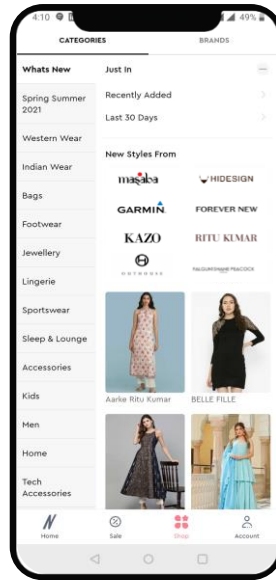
4:10

49%

CATEGORIES

BRANDS

Whats New

Spring Summer 2021

Western Wear

Indian Wear

Bags

Footwear

Jewellery

Lingerie

Sportswear

Sleep & Lounge

Accessories

Kids

Men

Home

Tech Accessories

Just In

Recently Added

Last 30 Days

New Styles From

masaba

HIDESIGN

GARMIN

FOREVER NEW

KAZO

RITU KUMAR

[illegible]

FALGUNISHANE PEACOCK

Aarke Ritu Kumar

BELLE FILLE

Home

Sale

Shop

Account